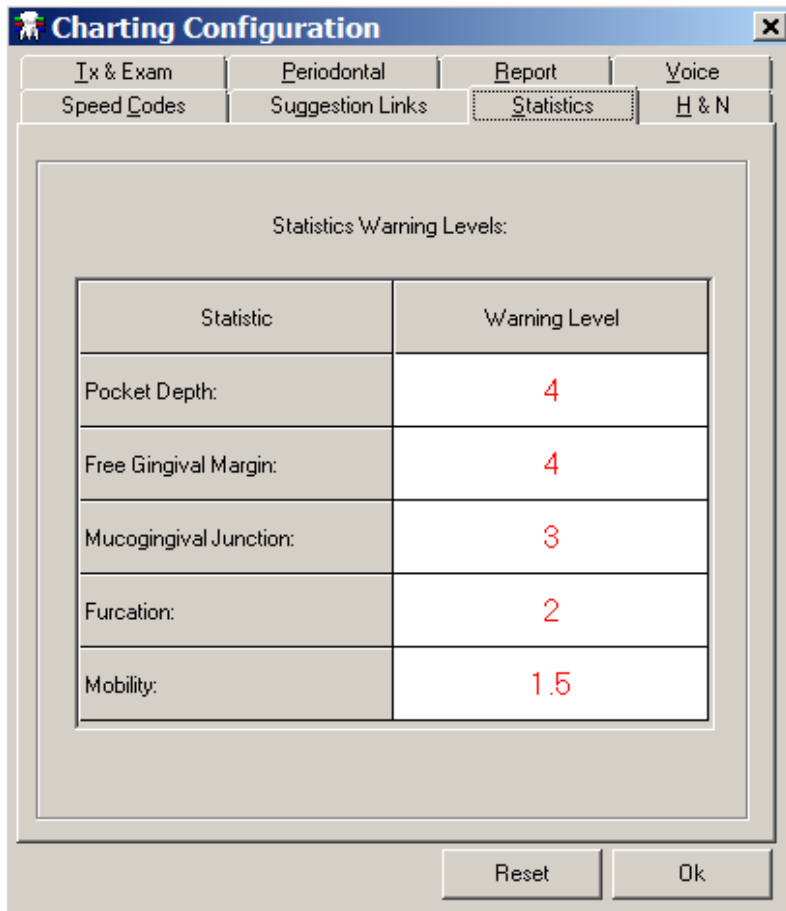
Charting Configuration

Tx & Exam | Periodontal | Report | Voice
Speed Codes | Suggestion Links | Statistics | H & N

Statistics Warning Levels:

| Statistic | Warning Level |
|---|---|
| Pocket Depth: | 4 |
| Free Gingival Margin: | 4 |
| Mucogingival Junction: | 3 |
| Furcation: | 2 |
| Mobility: | 1.5 |

Reset | Ok